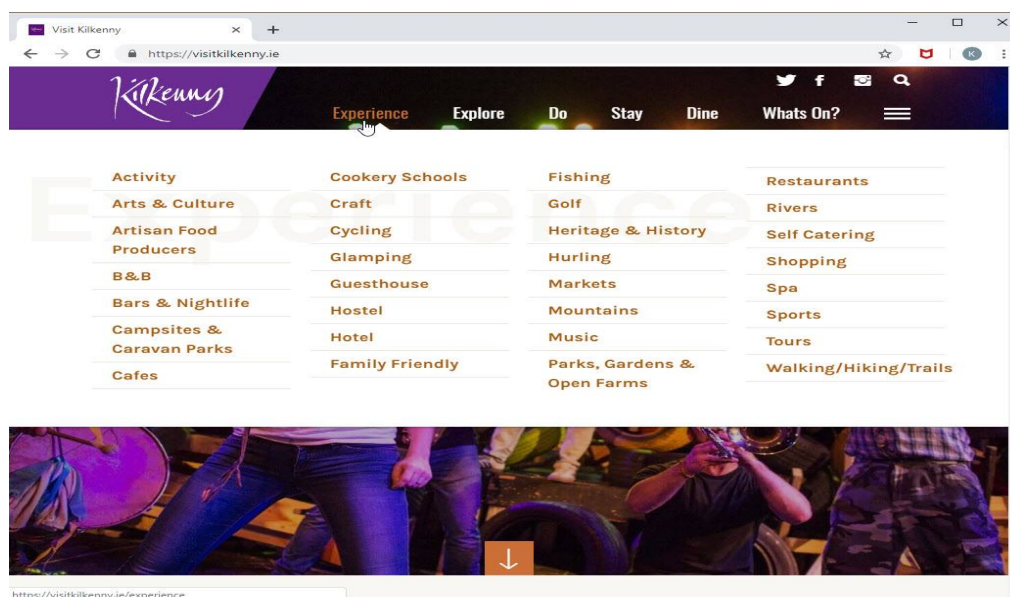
Visit Kilkenny

https://visitkilkenny.ie

Kilkenny

Experience Explore Do Stay Dine Whats On?

Experience

Activity
Arts & Culture
Artisan Food Producers
B&B
Bars & Nightlife
Campsites & Caravan Parks
Cafes

Cookery Schools
Craft
Cycling
Glamping
Guesthouse
Hostel
Hotel
Family Friendly

Fishing
Golf
Heritage & History
Hurling
Markets
Mountains
Music
Parks, Gardens & Open Farms

Restaurants
Rivers
Self Catering
Shopping
Spa
Sports
Tours
Walking/Hiking/Trails

https://visitkilkenny.ie/experience